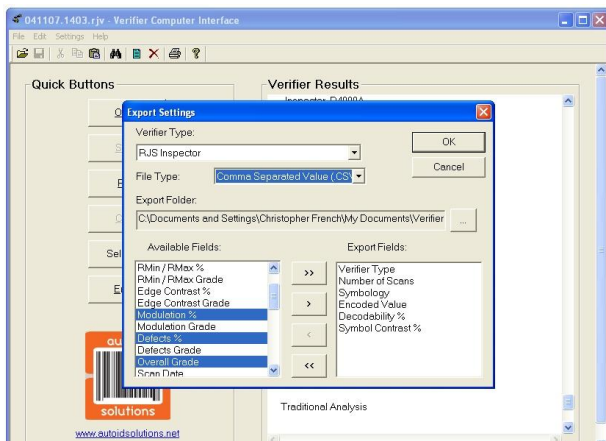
041107.1403.rjv - Verifier Computer Interface

File Edit Settings Help

Quick Buttons

Verifier Results

Inspector D4000A

Export Settings

Verifier Type:

RJS Inspector

OK

Cancel

File Type:

Comma Separated Value (.CSV

Export Folder:

C:\Documents and Settings\Christopher French\My Documents\Verifier

...

Available Fields:

RMin / RMax %
RMin / RMax Grade
Edge Contrast %
Edge Contrast Grade
Modulation %
Modulation Grade
Defects %
Defects Grade
Overall Grade
Scan Date

>>

>

<

<<

Export Fields:

Verifier Type
Number of Scans
Symbology
Encoded Value
Decodability %
Symbol Contrast %

au

solutions

Traditional Analysis

www.autoidsolutions.net